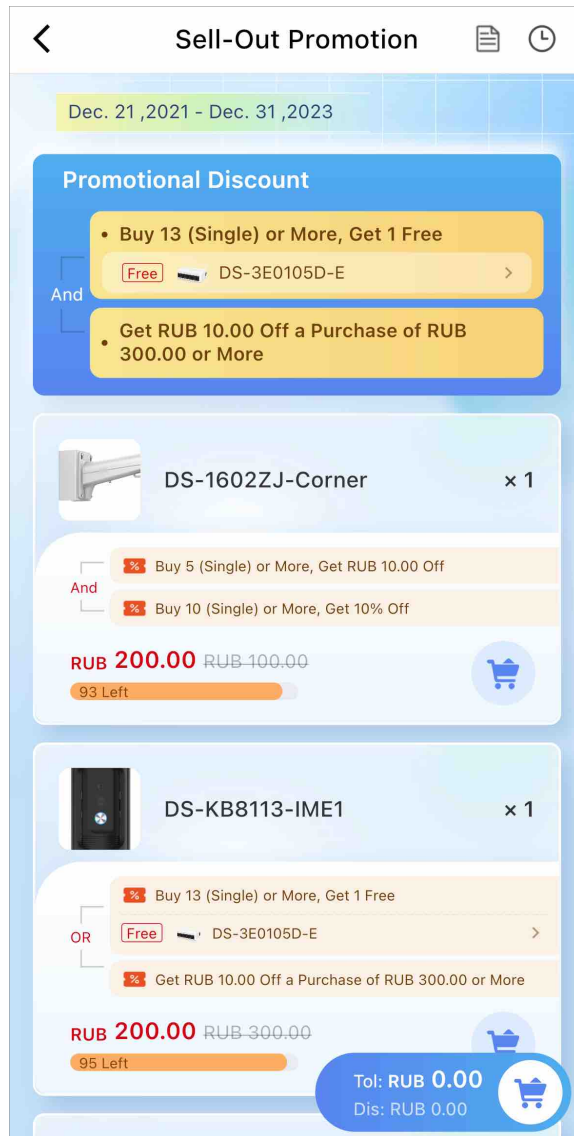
Sell-Out Promotion

Dec. 21 ,2021 - Dec. 31 ,2023

Promotional Discount

And

• Buy 13 (Single) or More, Get 1 Free

Free DS-3E0105D-E

• Get RUB 10.00 Off a Purchase of RUB 300.00 or More

DS-1602ZJ-Corner ×1

And

% Buy 5 (Single) or More, Get RUB 10.00 Off

% Buy 10 (Single) or More, Get 10% Off

RUB 200.00 ~~RUB 100.00~~

93 Left

DS-KB8113-IME1 ×1

OR

% Buy 13 (Single) or More, Get 1 Free

Free DS-3E0105D-E

% Get RUB 10.00 Off a Purchase of RUB 300.00 or More

RUB 200.00 ~~RUB 300.00~~

95 Left

Tol: RUB 0.00

Dis: RUB 0.00